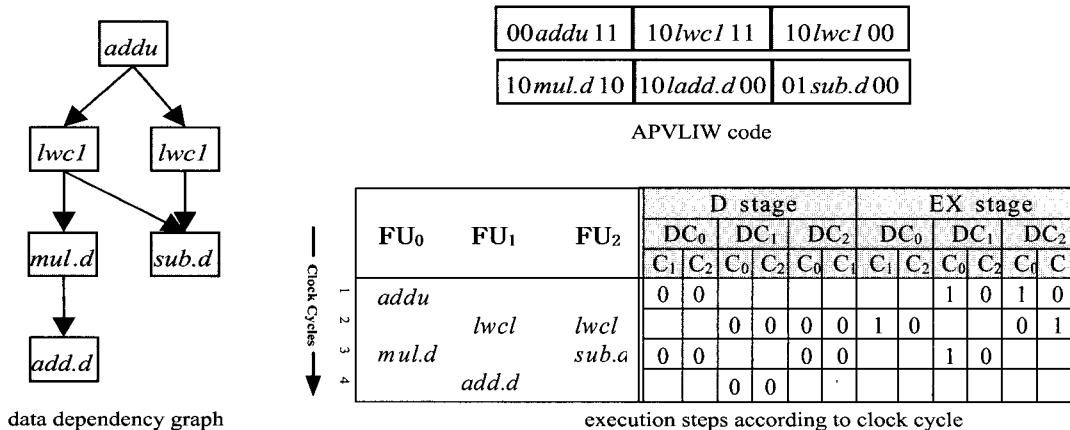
addu

lwc1

lwc1

mul.d

sub.d

add.d

data dependency graph

| 00addu 11 | 10lwc1 11 | 10lwc1 00 |
|---|---|---|
| 10mul.d 10 | 10ladd.d 00 | 01sub.d 00 |

APVLIW code

Clock Cycles

| | $FU_0$ | $FU_1$ | $FU_2$ | D stage | | | | | | EX stage | | | | | |
|---|---|---|---|---|---|---|---|---|---|---|---|---|---|---|---|
| | | | | $DC_0$ | | $DC_1$ | | $DC_2$ | | $DC_0$ | | $DC_1$ | | $DC_2$ | |
| | | | | $C_1$ | $C_2$ | $C_0$ | $C_2$ | $C_0$ | $C_1$ | $C_1$ | $C_2$ | $C_0$ | $C_2$ | $C_0$ | C |
| 1 | addu | | | 0 | 0 | | | | | | | 1 | 0 | 1 | 0 |
| 2 | | lwcl | lwcl | | | 0 | 0 | 0 | 0 | 1 | 0 | | | 0 | 1 |
| 3 | mul.d | | sub.a | 0 | 0 | | | 0 | 0 | | | 1 | 0 | | |
| 4 | | add.d | | | | 0 | 0 | | | | | | | | |

execution steps according to clock cycle